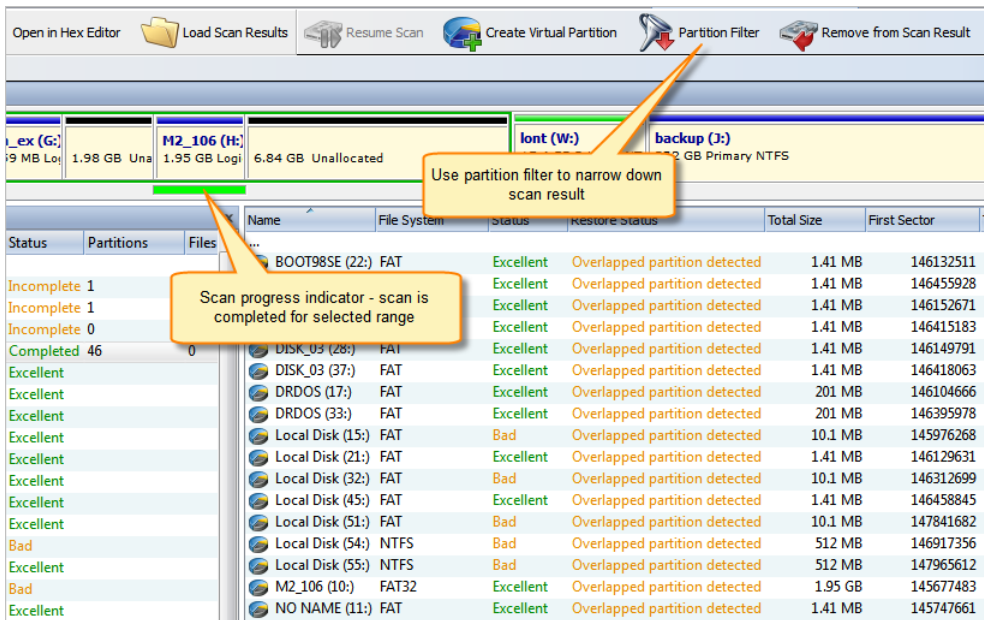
Open in Hex Editor | Load Scan Results | Resume Scan | Create Virtual Partition | Partition Filter | Remove from Scan Result

_ex (G:) 9 MB Lo | 1.98 GB Una | M2_106 (H:) 1.95 GB Logi | 6.84 GB Unallocated | lont (W:) | backup (J:) 2 GB Primary NTFS

Use partition filter to narrow down scan result

Scan progress indicator - scan is completed for selected range

| Status | Partitions | Files |
|---|---|---|
| Incomplete | 1 | |
| Incomplete | 1 | |
| Incomplete | 0 | |
| Completed | 46 | 0 |
| Excellent | | |
| Excellent | | |
| Excellent | | |
| Excellent | | |
| Excellent | | |
| Excellent | | |
| Excellent | | |
| Excellent | | |
| Bad | | |
| Excellent | | |
| Bad | | |
| Excellent | | |

| Name | File System | Status | Restore Status | Total Size | First Sector |
|---|---|---|---|---|---|
| ... | | | | | |
| BOOT98SE (22:) | FAT | Excellent | Overlapped partition detected | 1.41 MB | 146132511 |
| | | Excellent | Overlapped partition detected | 1.41 MB | 146455928 |
| | | Excellent | Overlapped partition detected | 1.41 MB | 146152671 |
| | | Excellent | Overlapped partition detected | 1.41 MB | 146415183 |
| DISK_03 (28:) | FAT | Excellent | Overlapped partition detected | 1.41 MB | 146149791 |
| DISK_03 (37:) | FAT | Excellent | Overlapped partition detected | 1.41 MB | 146418063 |
| DRDOS (17:) | FAT | Excellent | Overlapped partition detected | 201 MB | 146104666 |
| DRDOS (33:) | FAT | Excellent | Overlapped partition detected | 201 MB | 146395978 |
| Local Disk (15:) | FAT | Bad | Overlapped partition detected | 10.1 MB | 145976268 |
| Local Disk (21:) | FAT | Excellent | Overlapped partition detected | 1.41 MB | 146129631 |
| Local Disk (32:) | FAT | Bad | Overlapped partition detected | 10.1 MB | 146312699 |
| Local Disk (45:) | FAT | Excellent | Overlapped partition detected | 1.41 MB | 146458845 |
| Local Disk (51:) | FAT | Bad | Overlapped partition detected | 10.1 MB | 147841682 |
| Local Disk (54:) | NTFS | Bad | Overlapped partition detected | 512 MB | 146917356 |
| Local Disk (55:) | NTFS | Bad | Overlapped partition detected | 512 MB | 147965612 |
| M2_106 (10:) | FAT32 | Excellent | Overlapped partition detected | 1.95 GB | 145677483 |
| NO NAME (11:) | FAT | Excellent | Overlapped partition detected | 1.41 MB | 145747661 |